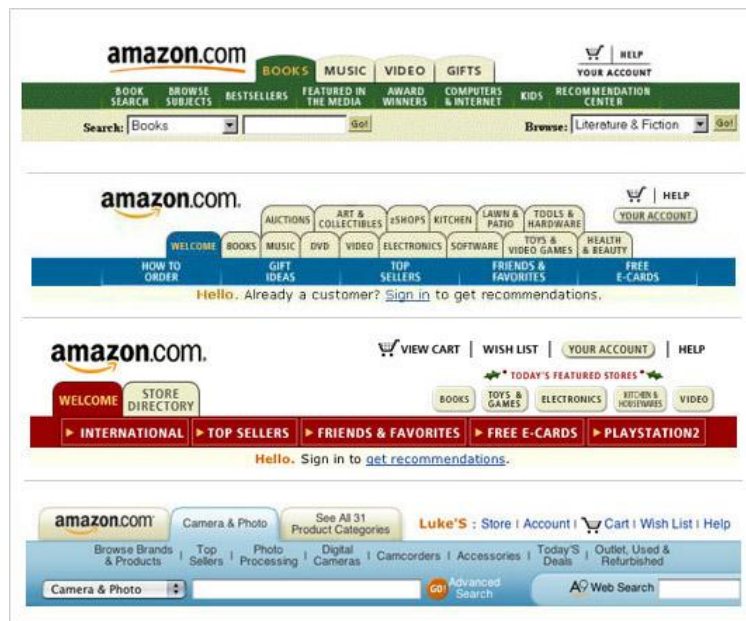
amazon.com

BOOKS MUSIC VIDEO GIFTS

HELP
YOUR ACCOUNT

BOOK SEARCH | BROWSE SUBJECTS | BESTSELLERS | FEATURED IN THE MEDIA | AWARD WINNERS | COMPUTERS & INTERNET | KIDS | RECOMMENDATION CENTER

Search: Books Go!

Browse: Literature & Fiction Go!

amazon.com.

HELP
YOUR ACCOUNT

AUCTIONS | ART & COLLECTIBLES | zSHOPS | KITCHEN | LAWN & PATIO | TOOLS & HARDWARE

WELCOME | BOOKS | MUSIC | DVD | VIDEO | ELECTRONICS | SOFTWARE | TOYS & VIDEO GAMES | HEALTH & BEAUTY

HOW TO ORDER | GIFT IDEAS | TOP SELLERS | FRIENDS & FAVORITES | FREE E-CARDS

Hello. Already a customer? Sign in to get recommendations.

amazon.com.

VIEW CART | WISH LIST | YOUR ACCOUNT | HELP

TODAY'S FEATURED STORES

WELCOME | STORE DIRECTORY

BOOKS | TOYS & GAMES | ELECTRONICS | KITCHEN & HOUSEWARES | VIDEO

INTERNATIONAL | TOP SELLERS | FRIENDS & FAVORITES | FREE E-CARDS | PLAYSTATION2

Hello. Sign in to get recommendations.

amazon.com | Camera & Photo | See All 31 Product Categories

Luke'S : Store | Account | Cart | Wish List | Help

Browse Brands & Products | Top Sellers | Photo Processing | Digital Cameras | Camcorders | Accessories | Today'S Deals | Outlet, Used & Refurbished

Camera & Photo

GO! Advanced Search

Web Search